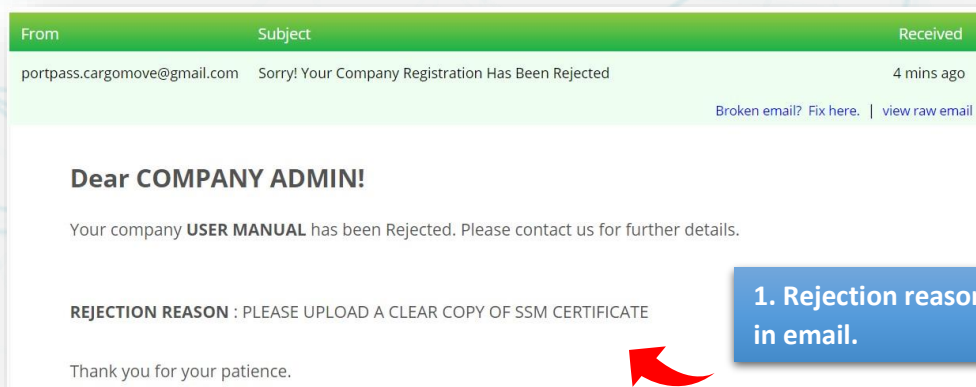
| From | Subject | Received |
|---|---|---|
| portpass.cargomove@gmail.com | Sorry! Your Company Registration Has Been Rejected | 4 mins ago |

Broken email? Fix here. | view raw email

Dear COMPANY ADMIN!

Your company USER MANUAL has been Rejected. Please contact us for further details.

REJECTION REASON : PLEASE UPLOAD A CLEAR COPY OF SSM CERTIFICATE

Thank you for your patience.

1. Rejection reason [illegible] in email.